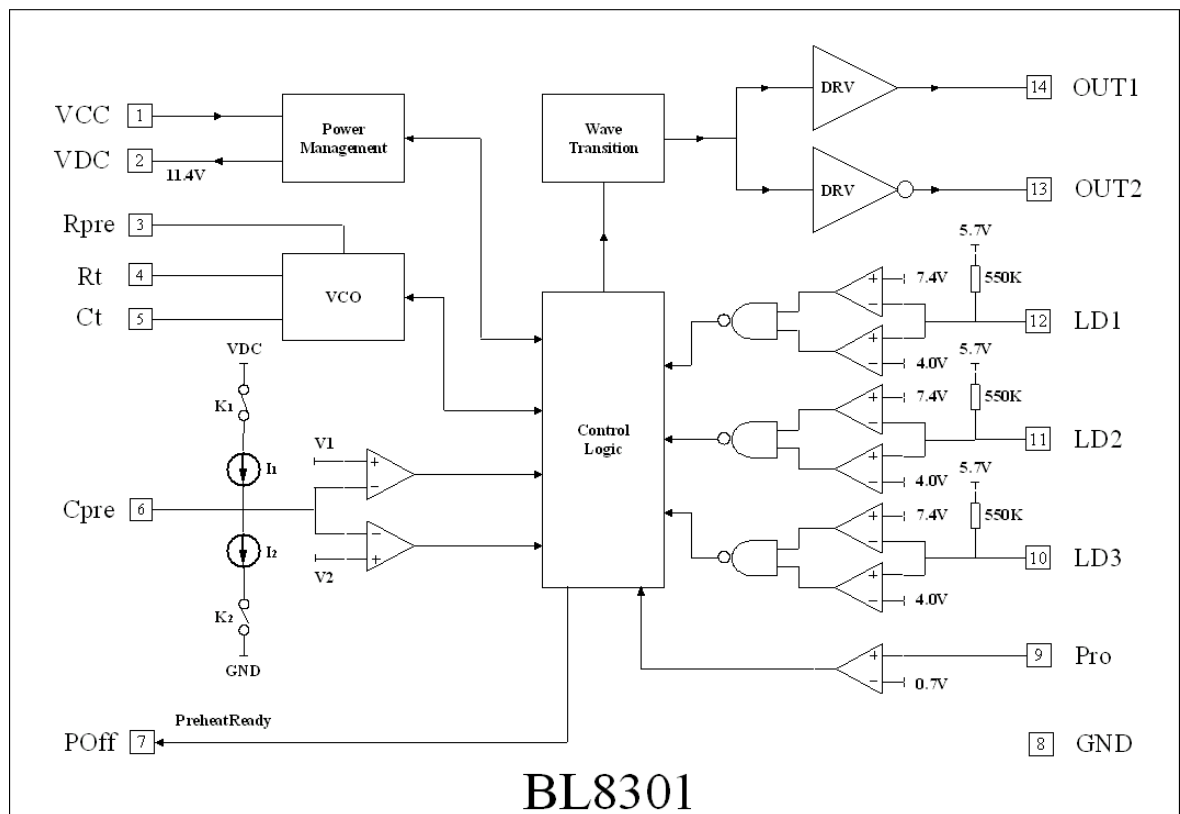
VCC 1
VDC 2
11.4V
Power Management
Wave Transition
DRV
DRV
14 OUT1
13 OUT2
Rpre 3
Rt 4
Ct 5
VCO
5.7V
550K
+
−
7.4V
4.0V
12 LD1
VDC
K1
I1
V1
+
−
Control Logic
5.7V
550K
7.4V
4.0V
11 LD2
Cpre 6
I2
−
+
V2
5.7V
550K
7.4V
4.0V
10 LD3
K2
GND
+
−
0.7V
9 Pro
PreheatReady
POff 7
8 GND
BL8301